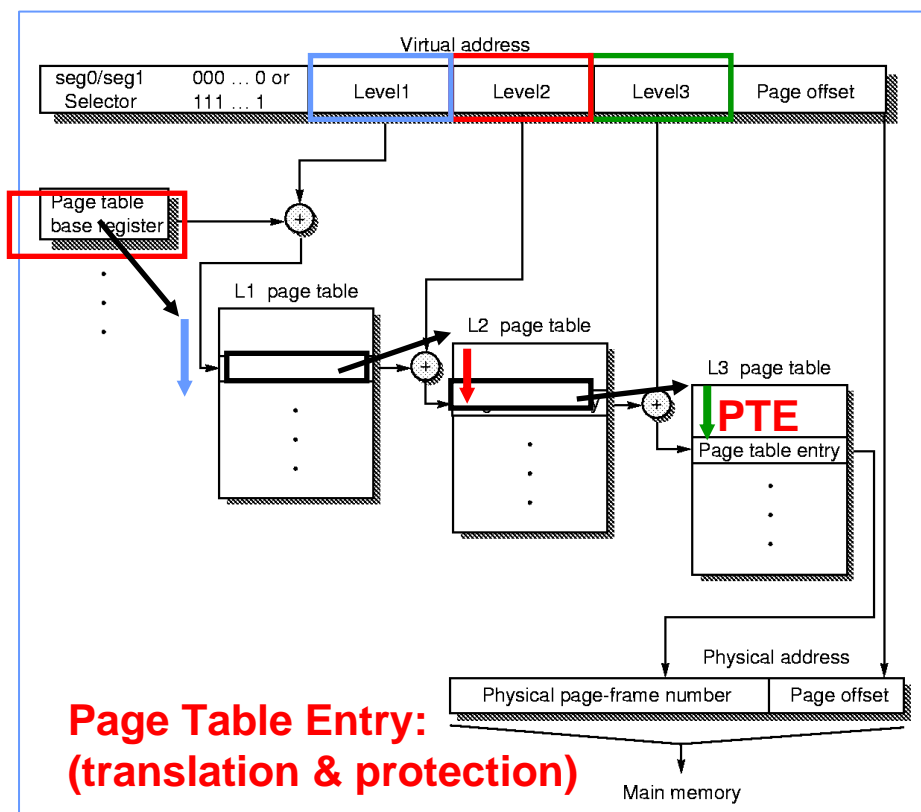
Virtual address

| seg0/seg1 Selector | 000 … 0 or 111 … 1 | Level1 | Level2 | Level3 | Page offset |
|---|---|---|---|---|---|

Page table base register

L1 page table

L2 page table

L3 page table

PTE

Page table entry

Physical address

| Physical page-frame number | Page offset |
|---|---|

Page Table Entry:
(translation & protection)

Main memory